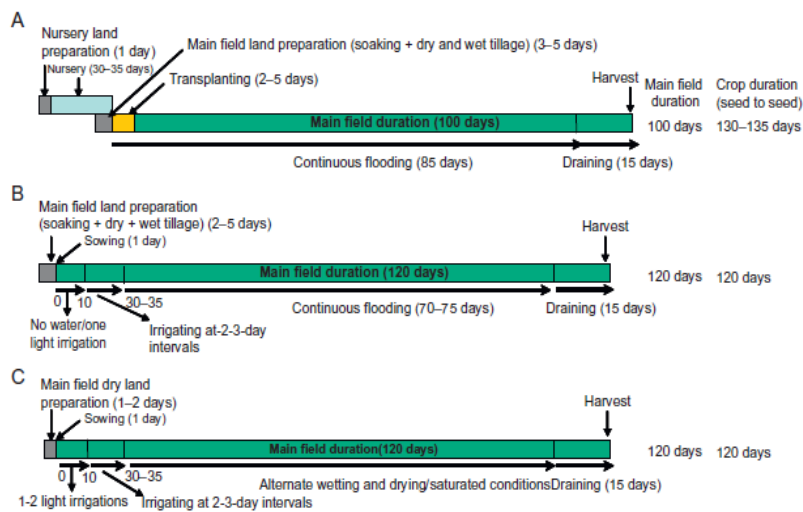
A

Nursery land preparation (1 day)

Nursery (30–35 days)

Main field land preparation (soaking + dry and wet tillage) (3–5 days)

Transplanting (2–5 days)

Harvest

Main field duration

Crop duration (seed to seed)

Main field duration (100 days)

100 days

130–135 days

Continuous flooding (85 days)

Draining (15 days)

B

Main field land preparation (soaking + dry + wet tillage) (2–5 days)

Sowing (1 day)

Harvest

Main field duration (120 days)

120 days

120 days

0

10

30–35

No water/one light irrigation

Irrigating at 2-3-day intervals

Continuous flooding (70–75 days)

Draining (15 days)

C

Main field dry land preparation (1–2 days)

Sowing (1 day)

Harvest

Main field duration(120 days)

120 days

120 days

0

10

30–35

1-2 light irrigations

Irrigating at 2-3-day intervals

Alternate wetting and drying/saturated conditions

Draining (15 days)